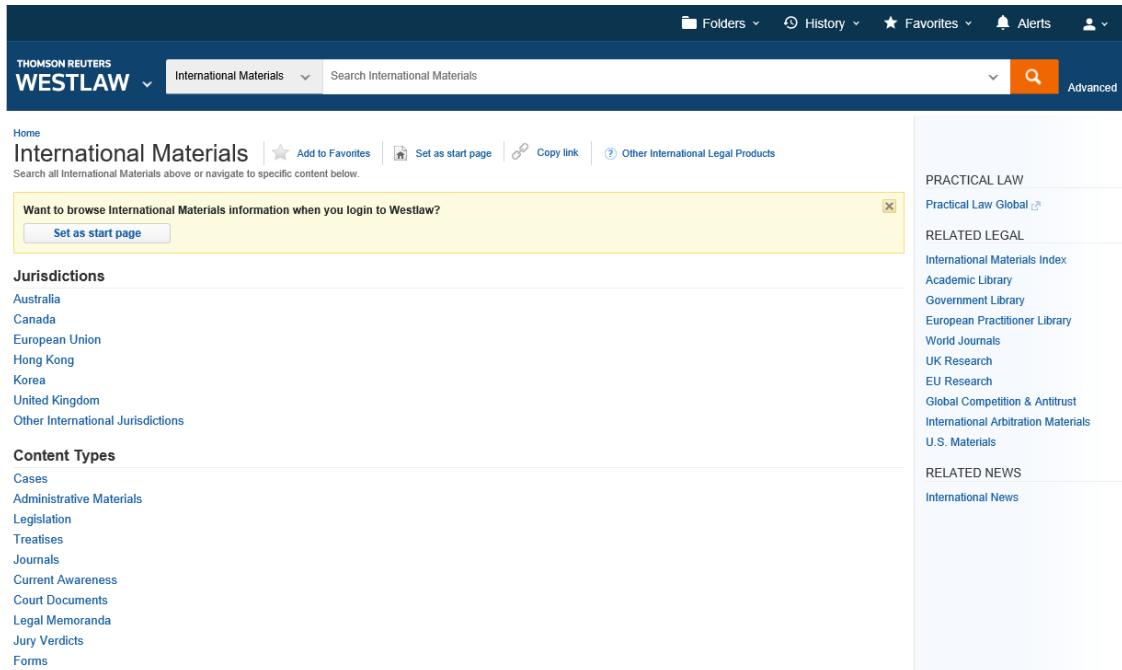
Folders History Favorites Alerts

THOMSON REUTERS
WESTLAW

International Materials
Search International Materials
Advanced

Home
International Materials
Add to Favorites
Set as start page
Copy link
Other International Legal Products
Search all International Materials above or navigate to specific content below.

Want to browse International Materials information when you login to Westlaw?
Set as start page

Jurisdictions
Australia
Canada
European Union
Hong Kong
Korea
United Kingdom
Other International Jurisdictions

Content Types
Cases
Administrative Materials
Legislation
Treatises
Journals
Current Awareness
Court Documents
Legal Memoranda
Jury Verdicts
Forms

PRACTICAL LAW
Practical Law Global

RELATED LEGAL
International Materials Index
Academic Library
Government Library
European Practitioner Library
World Journals
UK Research
EU Research
Global Competition & Antitrust
International Arbitration Materials
U.S. Materials

RELATED NEWS
International News